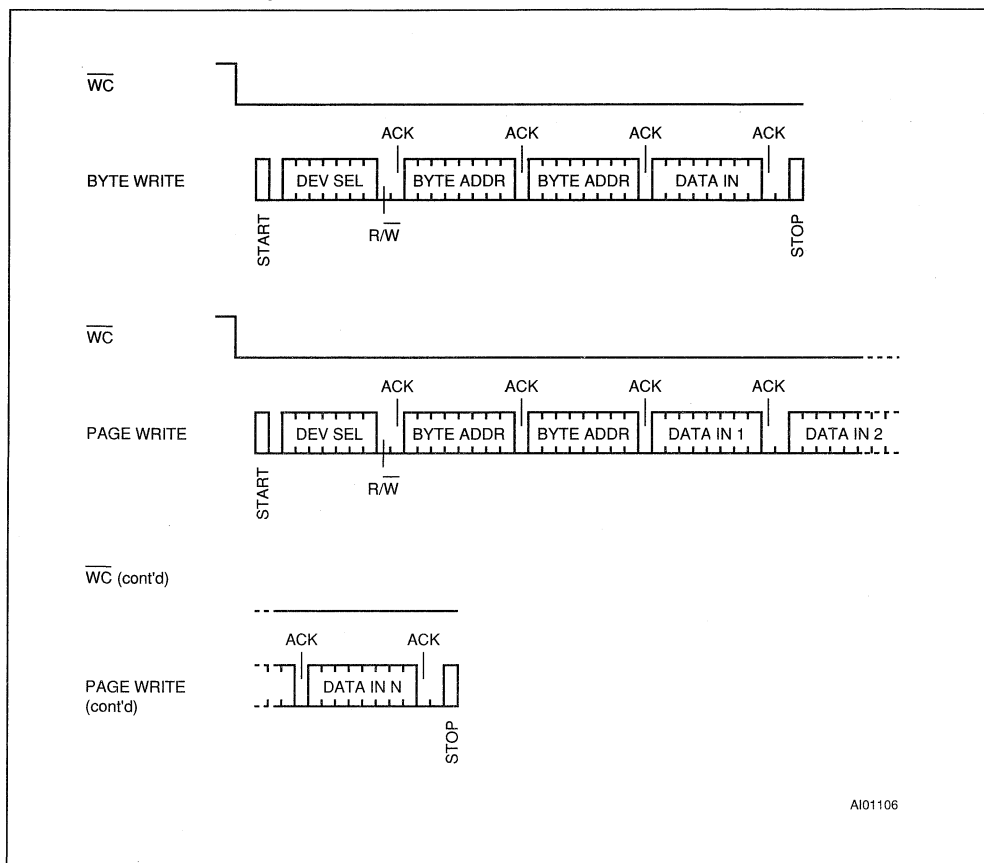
$\overline{WC}$

ACK ACK ACK ACK

BYTE WRITE DEV SEL BYTE ADDR BYTE ADDR DATA IN

START $R/\overline{W}$ STOP

$\overline{WC}$

ACK ACK ACK ACK

PAGE WRITE DEV SEL BYTE ADDR BYTE ADDR DATA IN 1 DATA IN 2

START $R/\overline{W}$

$\overline{WC}$ (cont'd)

ACK ACK

PAGE WRITE (cont'd) DATA IN N

STOP

AI01106